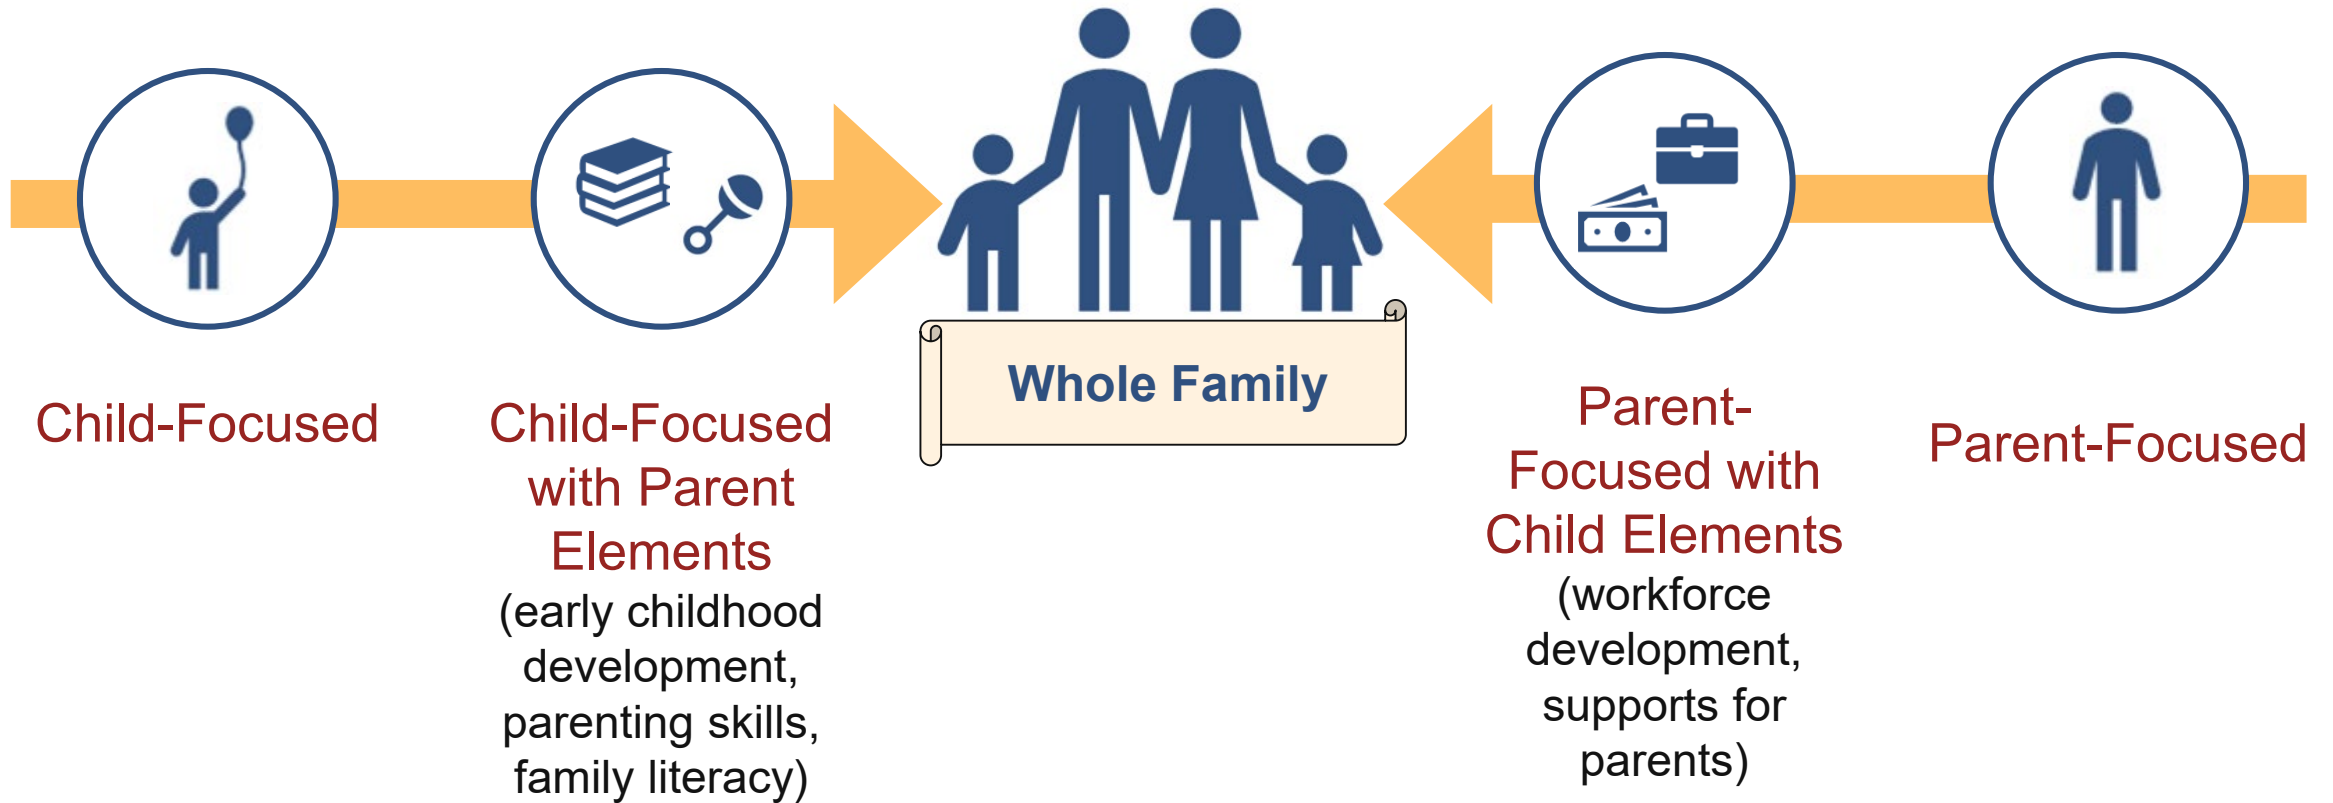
Child-Focused

Child-Focused with Parent Elements
(early childhood development, parenting skills, family literacy)

Whole Family

Parent-Focused with Child Elements
(workforce development, supports for parents)

Parent-Focused